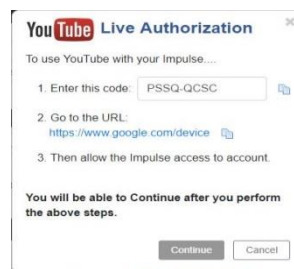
YouTube Live Authorization

To use YouTube with your Impulse....

1. Enter this code: PSSQ-QCSC

2. Go to the URL: https://www.google.com/device

3. Then allow the Impulse access to account.

You will be able to Continue after you perform the above steps.

Continue Cancel